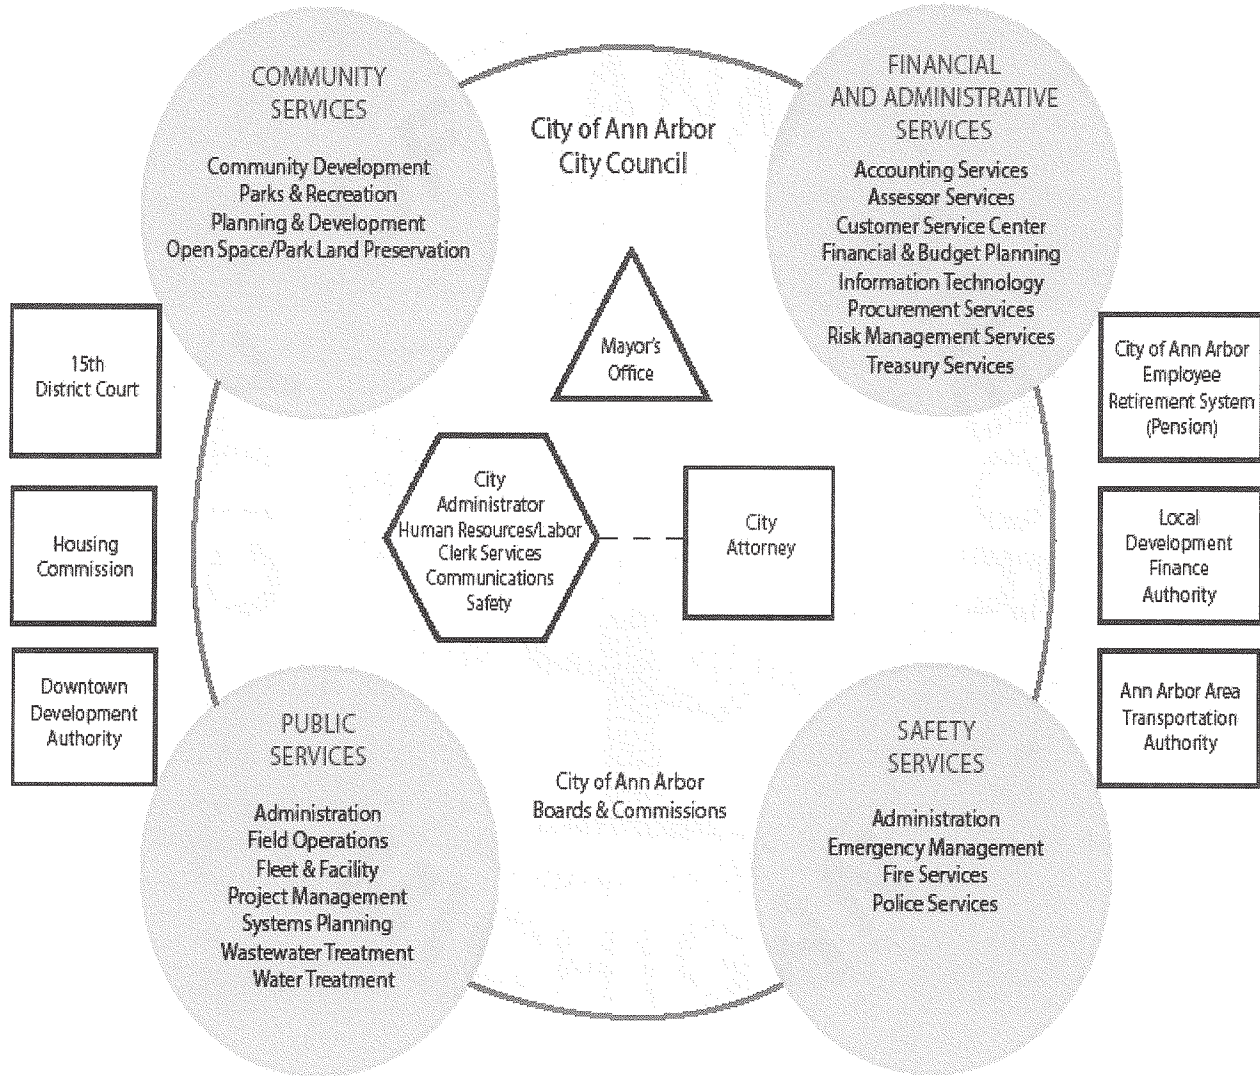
COMMUNITY SERVICES

Community Development
Parks & Recreation
Planning & Development
Open Space/Park Land Preservation

City of Ann Arbor
City Council

FINANCIAL AND ADMINISTRATIVE SERVICES

Accounting Services
Assessor Services
Customer Service Center
Financial & Budget Planning
Information Technology
Procurement Services
Risk Management Services
Treasury Services

15th District Court

Mayor's Office

City of Ann Arbor Employee Retirement System (Pension)

City Administrator
Human Resources/Labor
Clerk Services
Communications
Safety

City Attorney

Housing Commission

Local Development Finance Authority

Downtown Development Authority

Ann Arbor Area Transportation Authority

PUBLIC SERVICES

Administration
Field Operations
Fleet & Facility
Project Management
Systems Planning
Wastewater Treatment
Water Treatment

City of Ann Arbor
Boards & Commissions

SAFETY SERVICES

Administration
Emergency Management
Fire Services
Police Services